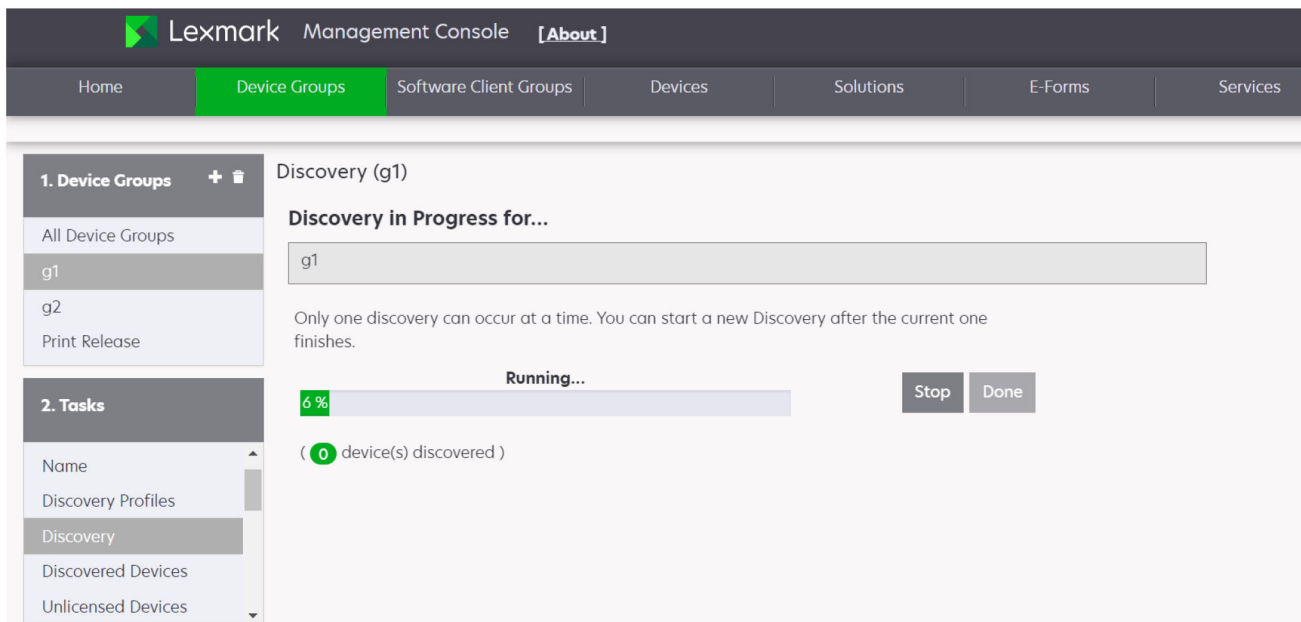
Lexmark Management Console [About]

Home | Device Groups | Software Client Groups | Devices | Solutions | E-Forms | Services

1. Device Groups

All Device Groups
g1
g2
Print Release

2. Tasks

Name
Discovery Profiles
Discovery
Discovered Devices
Unlicensed Devices

Discovery (g1)

Discovery in Progress for...

g1

Only one discovery can occur at a time. You can start a new Discovery after the current one finishes.

Running...

6 %

Stop Done

( 0 device(s) discovered )